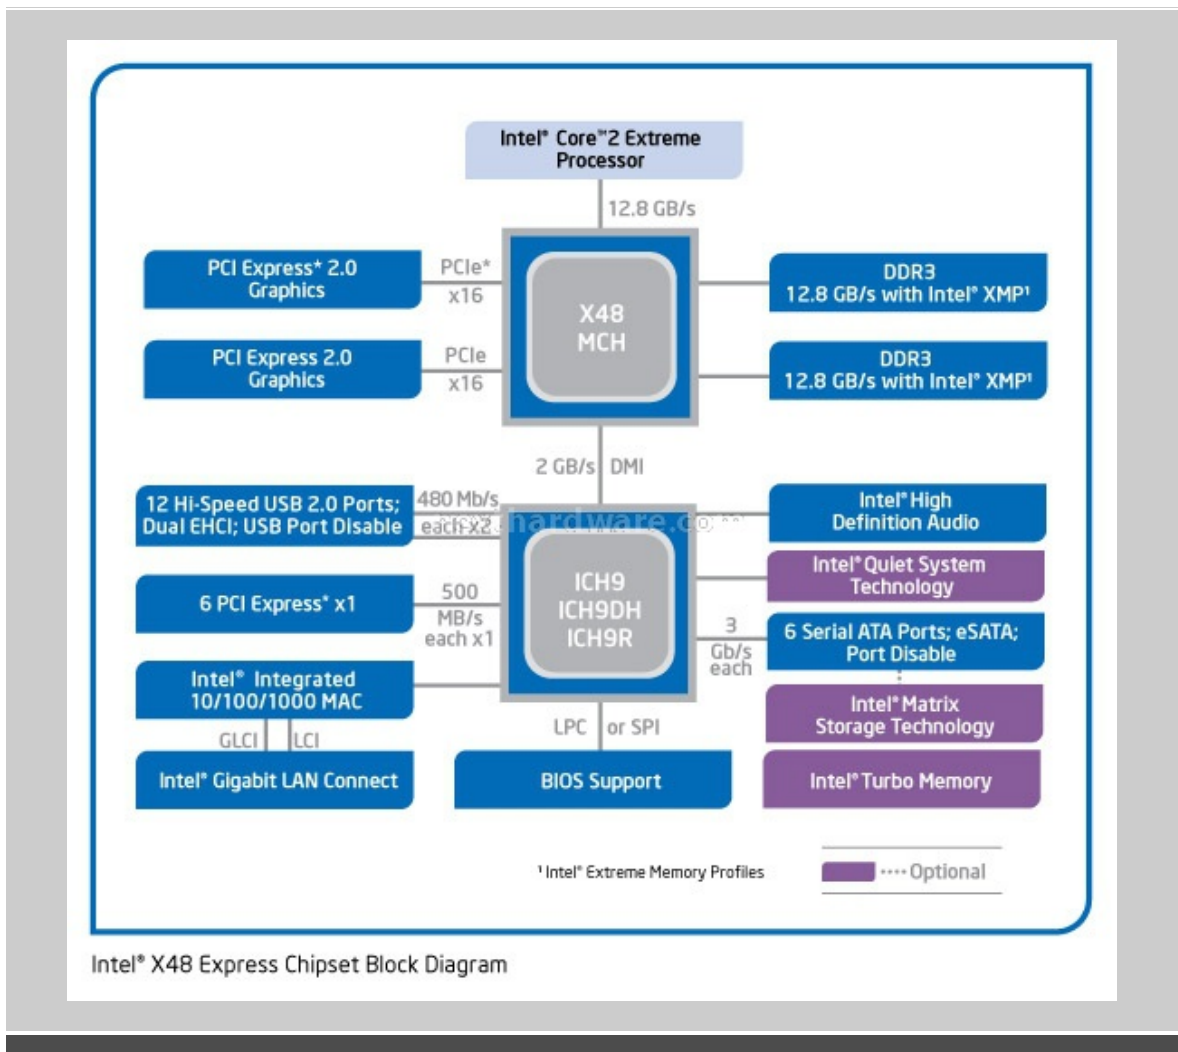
Intel® Core™2 Extreme Processor

12.8 GB/s

PCI Express* 2.0 Graphics

PCIe* x16

X48 MCH

DDR3 12.8 GB/s with Intel® XMP¹

PCI Express 2.0 Graphics

PCIe x16

DDR3 12.8 GB/s with Intel® XMP¹

2 GB/s DMI

12 Hi-Speed USB 2.0 Ports; Dual EHCI; USB Port Disable

480 Mb/s each x2

www.hardware.com

Intel® High Definition Audio

Intel® Quiet System Technology

6 PCI Express* x1

500 MB/s each x1

ICH9 ICH9DH ICH9R

3 Gb/s each

6 Serial ATA Ports; eSATA; Port Disable

Intel® Integrated 10/100/1000 MAC

Intel® Matrix Storage Technology

GLCI LCI

LPC or SPI

Intel® Gigabit LAN Connect

BIOS Support

Intel® Turbo Memory

¹ Intel® Extreme Memory Profiles

Optional

Intel® X48 Express Chipset Block Diagram